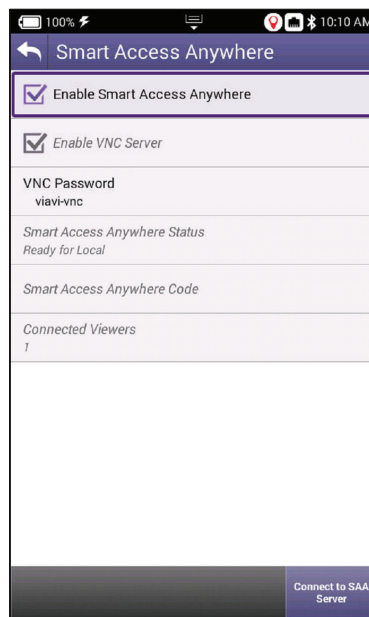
100% 10:10 AM

Smart Access Anywhere

Enable Smart Access Anywhere

Enable VNC Server

VNC Password
viavi-vnc

Smart Access Anywhere Status
Ready for Local

Smart Access Anywhere Code

Connected Viewers
1

Connect to SAA Server